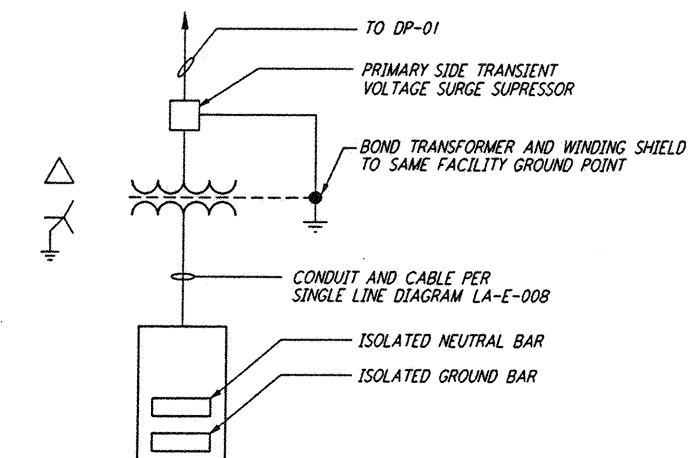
TO DP-01

PRIMARY SIDE TRANSIENT VOLTAGE SURGE SUPRESSOR

BOND TRANSFORMER AND WINDING SHIELD TO SAME FACILITY GROUND POINT

CONDUIT AND CABLE PER SINGLE LINE DIAGRAM LA-E-008

ISOLATED NEUTRAL BAR

ISOLATED GROUND BAR